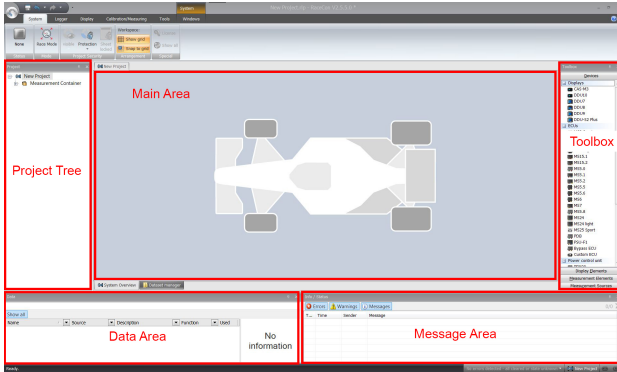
System
New Project.rs - RaceCon V2.5.0.0
System Logger Display Calibration/Measuring Tools Windows
New Basic Mode Protection
Workspace
Show grid
Snap to grid
Project
New Project
Measurement Container
New Project
Main Area
Project Tree
Toolbox
Devices
Displays
CAS M5
DDU10
DDU7
DDU8
DDU9
DDU-X2 Plus
ECUs
MS15.1
MS15.2
MS15.4
MS5.1
MS5.2
MS5.5
MS5.6
MS6
MS7
MS6.4
MS24
MS24 light
MS25 Sport
PDB
PSU-F1
Bypass ECU
Custom ECU
Power control unit
Display Elements
Measurement Elements
Measurement Sources
System Overview
Dataset manager
Data
Show all
Name Source Description Function Used
No information
Data Area
Info / Status
Errors Warnings Messages
Time Sender Message
Message Area
Ready
New Project